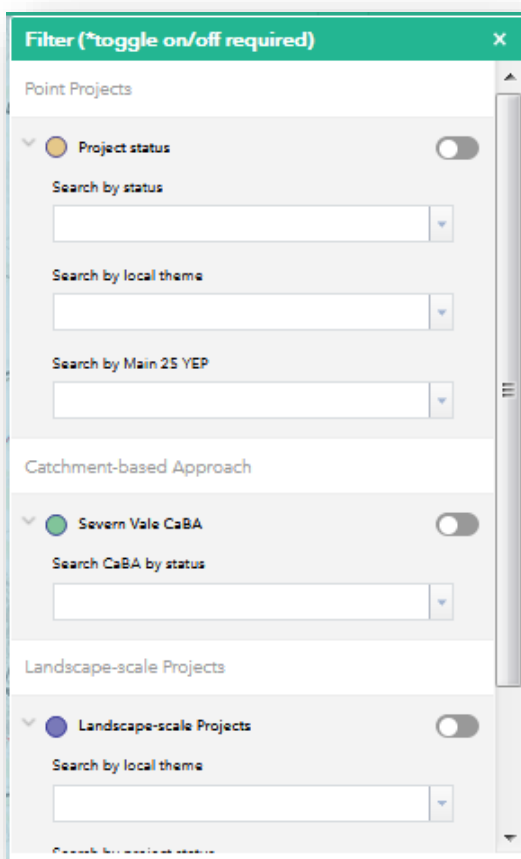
Filter (*toggle on/off required)

×

Point Projects

Project status

Search by status

Search by local theme

Search by Main 25 YEP

Catchment-based Approach

Severn Vale CaBA

Search CaBA by status

Landscape-scale Projects

Landscape-scale Projects

Search by local theme

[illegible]